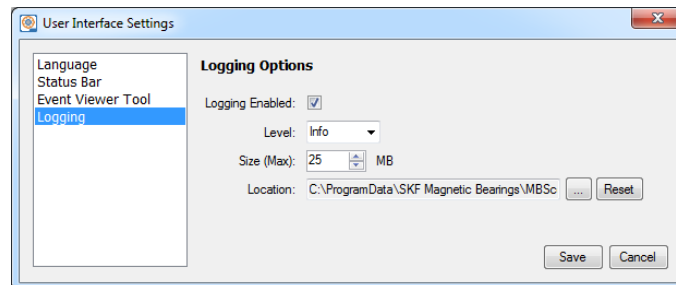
User Interface Settings

Language
Status Bar
Event Viewer Tool
Logging

Logging Options

Logging Enabled: ☑

Level: Info

Size (Max): 25 MB

Location: C:\ProgramData\SKF Magnetic Bearings\MBSc ... Reset

Save Cancel